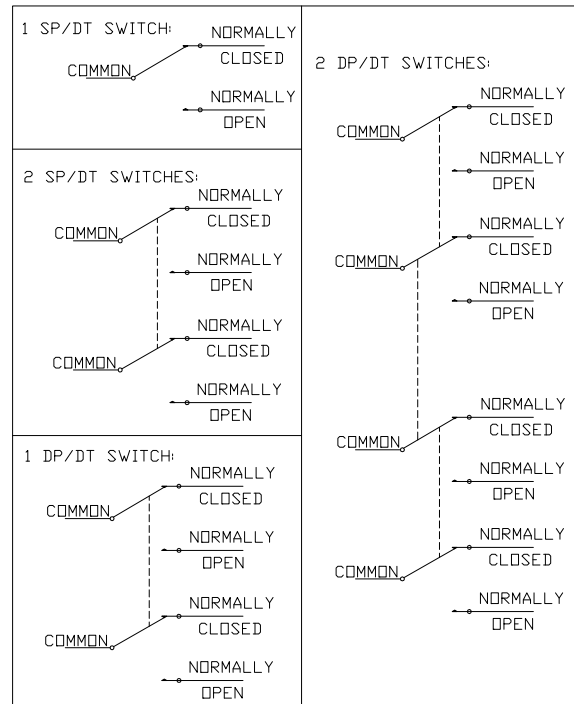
1 SP/DT SWITCH:

COMMON

NORMALLY CLOSED

NORMALLY OPEN

2 SP/DT SWITCHES:

COMMON

NORMALLY CLOSED

NORMALLY OPEN

COMMON

NORMALLY CLOSED

NORMALLY OPEN

1 DP/DT SWITCH:

COMMON

NORMALLY CLOSED

NORMALLY OPEN

COMMON

NORMALLY CLOSED

NORMALLY OPEN

2 DP/DT SWITCHES:

COMMON

NORMALLY CLOSED

NORMALLY OPEN

COMMON

NORMALLY CLOSED

NORMALLY OPEN

COMMON

NORMALLY CLOSED

NORMALLY OPEN

COMMON

NORMALLY CLOSED

NORMALLY OPEN